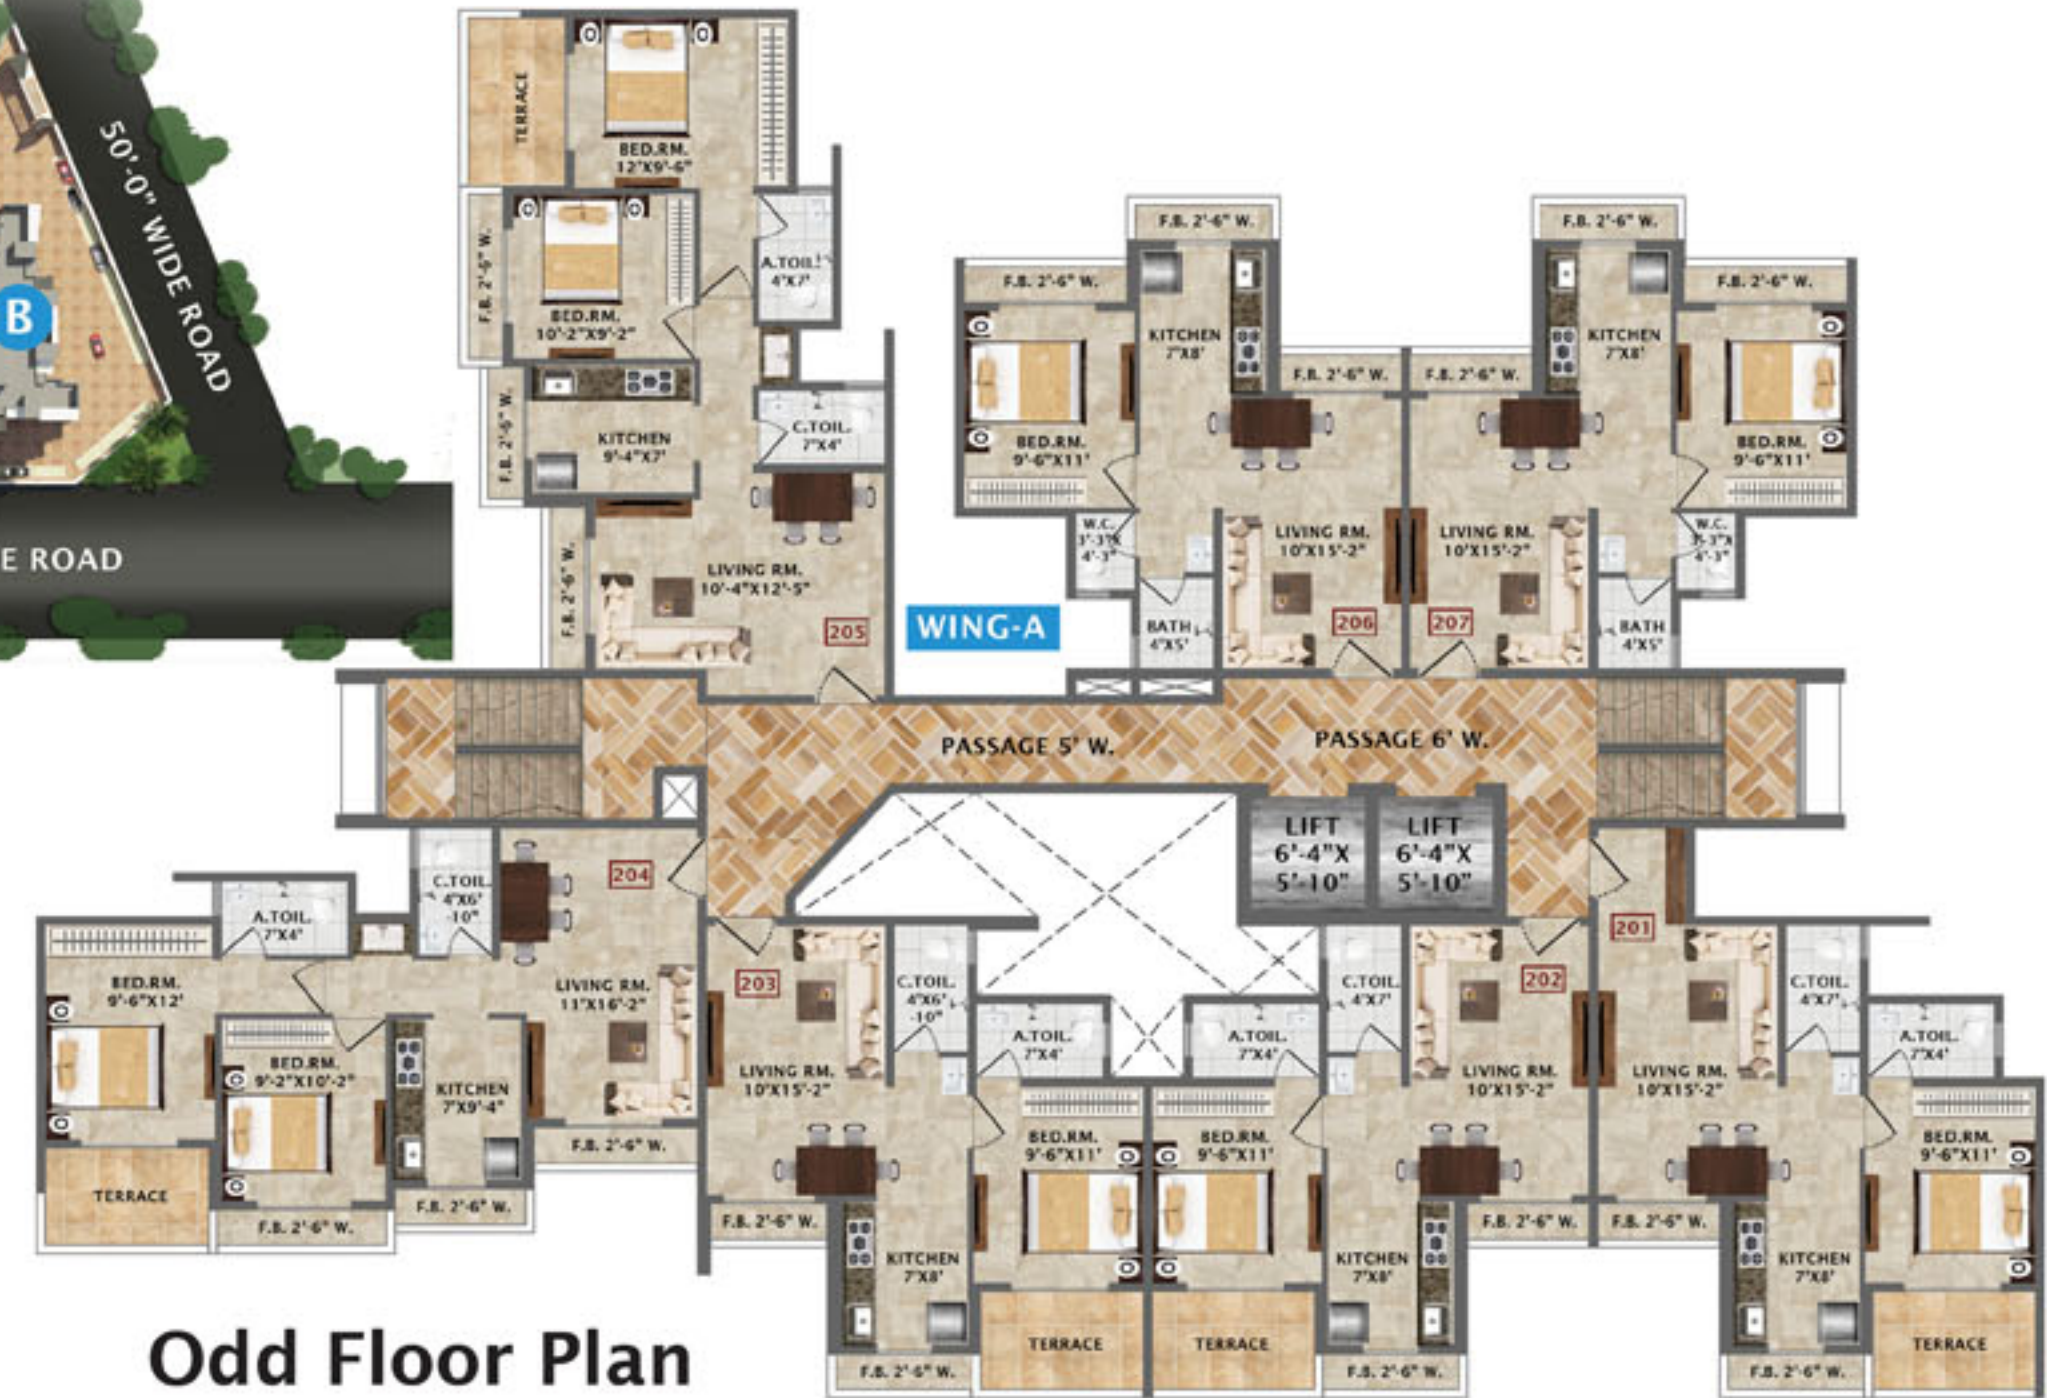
50'-0" WIDE ROAD

B

E ROAD

TERRACE

BED.RM.
12'X9'-6"

F.B. 2'-6" W.

BED.RM.
10'-2"X9'-2"

A.TOIL.
4'X7'

F.B. 2'-6" W.

KITCHEN
9'-4"X7'

C.TOIL.
7'X4'

F.B. 2'-6" W.

LIVING RM.
10'-4"X12'-5"

205

WING-A

F.B. 2'-6" W.

F.B. 2'-6" W.

KITCHEN
7'X8'

F.B. 2'-6" W.

F.B. 2'-6" W.

BED.RM.
9'-6"X11'

W.C.
3'-3"X
4'-3"

BATH
4'X5'

LIVING RM.
10'X15'-2"

206

F.B. 2'-6" W.

F.B. 2'-6" W.

KITCHEN
7'X8'

F.B. 2'-6" W.

BED.RM.
9'-6"X11'

W.C.
3'-3"X
4'-3"

LIVING RM.
10'X15'-2"

207

BATH
4'X5'

PASSAGE 5' W.

PASSAGE 6' W.

LIFT
6'-4"X
5'-10"

LIFT
6'-4"X
5'-10"

A.TOIL.
7'X4'

C.TOIL.
4'X6'
-10"

204

BED.RM.
9'-6"X12'

LIVING RM.
11'X16'-2"

BED.RM.
9'-2"X10'-2"

KITCHEN
7'X9'-4"

TERRACE

F.B. 2'-6" W.

F.B. 2'-6" W.

F.B. 2'-6" W.

203

C.TOIL.
4'X6'
-10"

A.TOIL.
7'X4'

LIVING RM.
10'X15'-2"

F.B. 2'-6" W.

BED.RM.
9'-6"X11'

KITCHEN
7'X8'

TERRACE

F.B. 2'-6" W.

A.TOIL.
7'X4'

BED.RM.
9'-6"X11'

TERRACE

C.TOIL.
4'X7'

202

LIVING RM.
10'X15'-2"

KITCHEN
7'X8'

F.B. 2'-6" W.

F.B. 2'-6" W.

201

C.TOIL.
4'X7'

A.TOIL.
7'X4'

LIVING RM.
10'X15'-2"

F.B. 2'-6" W.

BED.RM.
9'-6"X11'

KITCHEN
7'X8'

TERRACE

F.B. 2'-6" W.

Odd Floor Plan